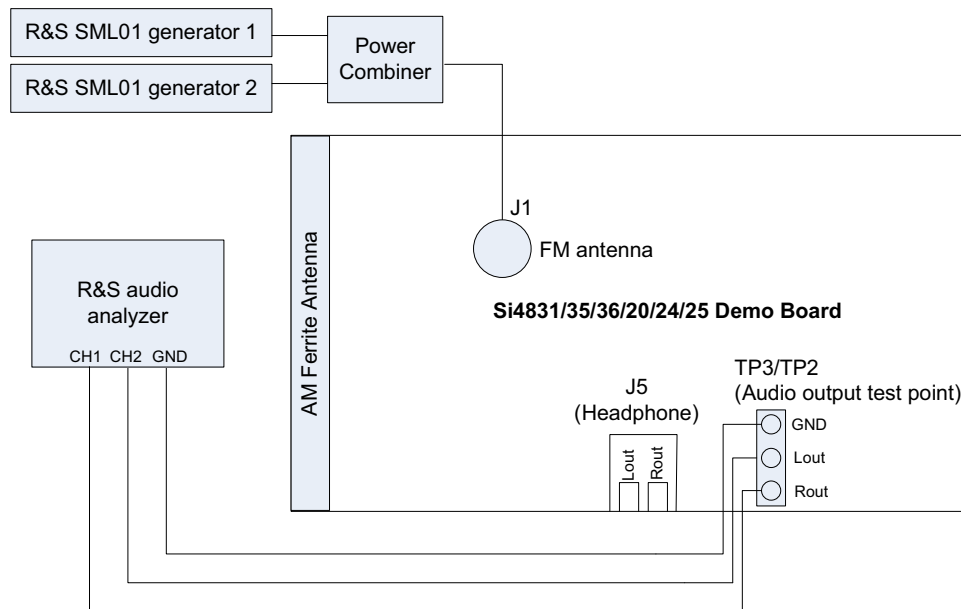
R&S SML01 generator 1

R&S SML01 generator 2

Power Combiner

J1

FM antenna

AM Ferrite Antenna

R&S audio analyzer

CH1 CH2 GND

Si4831/35/36/20/24/25 Demo Board

J5
(Headphone)

Lout

Rout

TP3/TP2
(Audio output test point)

GND

Lout

Rout